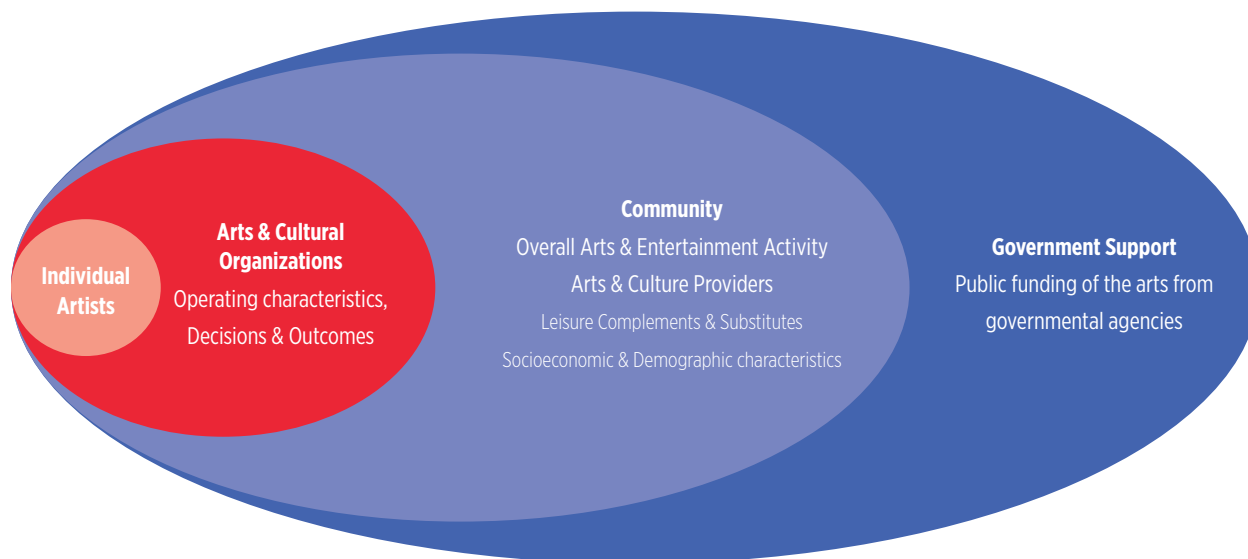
Individual Artists

Arts & Cultural Organizations
Operating characteristics, Decisions & Outcomes

Community
Overall Arts & Entertainment Activity
Arts & Culture Providers
Leisure Complements & Substitutes
Socioeconomic & Demographic characteristics

Government Support
Public funding of the arts from governmental agencies